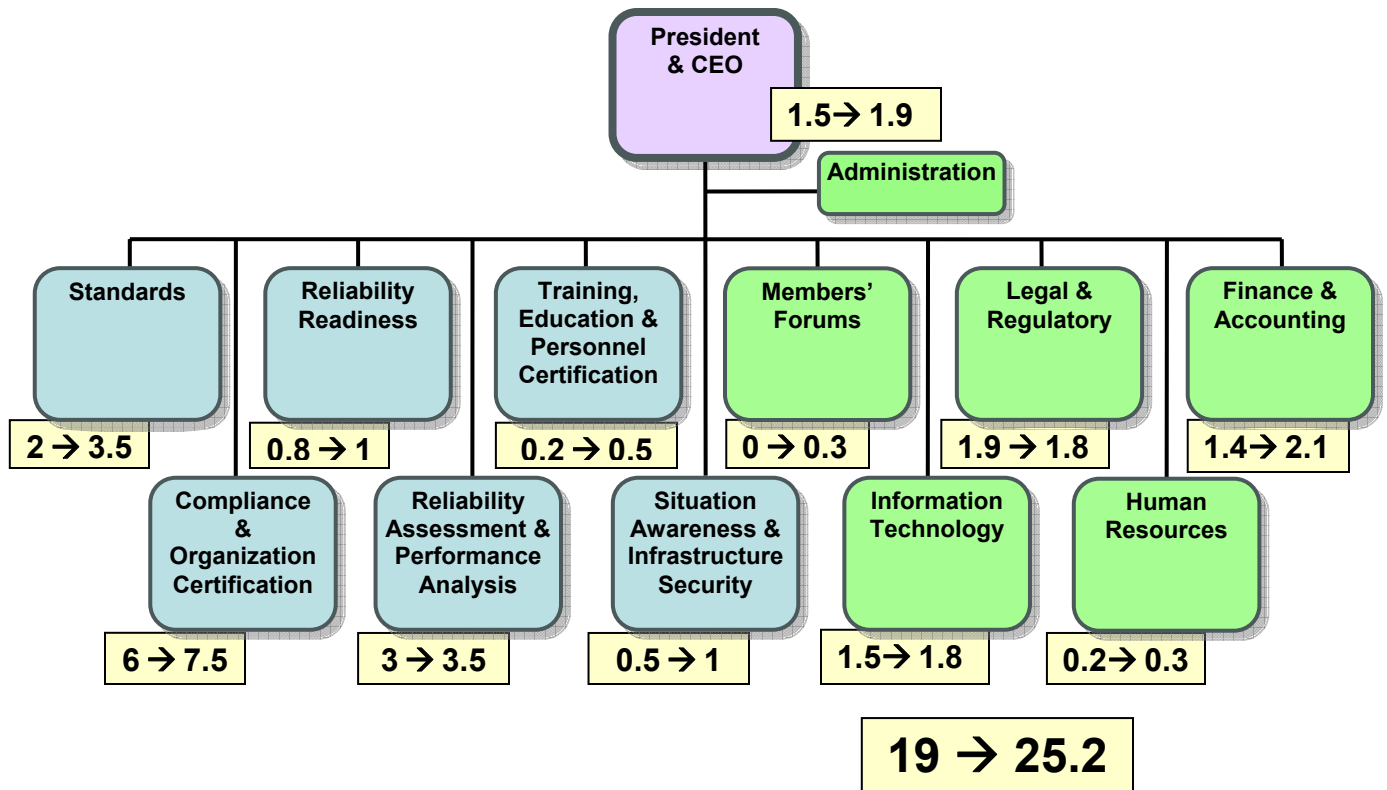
President & CEO

1.5→ 1.9

Administration

Standards

2 → 3.5

Reliability Readiness

0.8 → 1

Training, Education & Personnel Certification

0.2 → 0.5

Members' Forums

0 → 0.3

Legal & Regulatory

1.9 → 1.8

Finance & Accounting

1.4→ 2.1

Compliance & Organization Certification

6 → 7.5

Reliability Assessment & Performance Analysis

3 → 3.5

Situation Awareness & Infrastructure Security

0.5 → 1

Information Technology

1.5→ 1.8

Human Resources

0.2→ 0.3

19 → 25.2